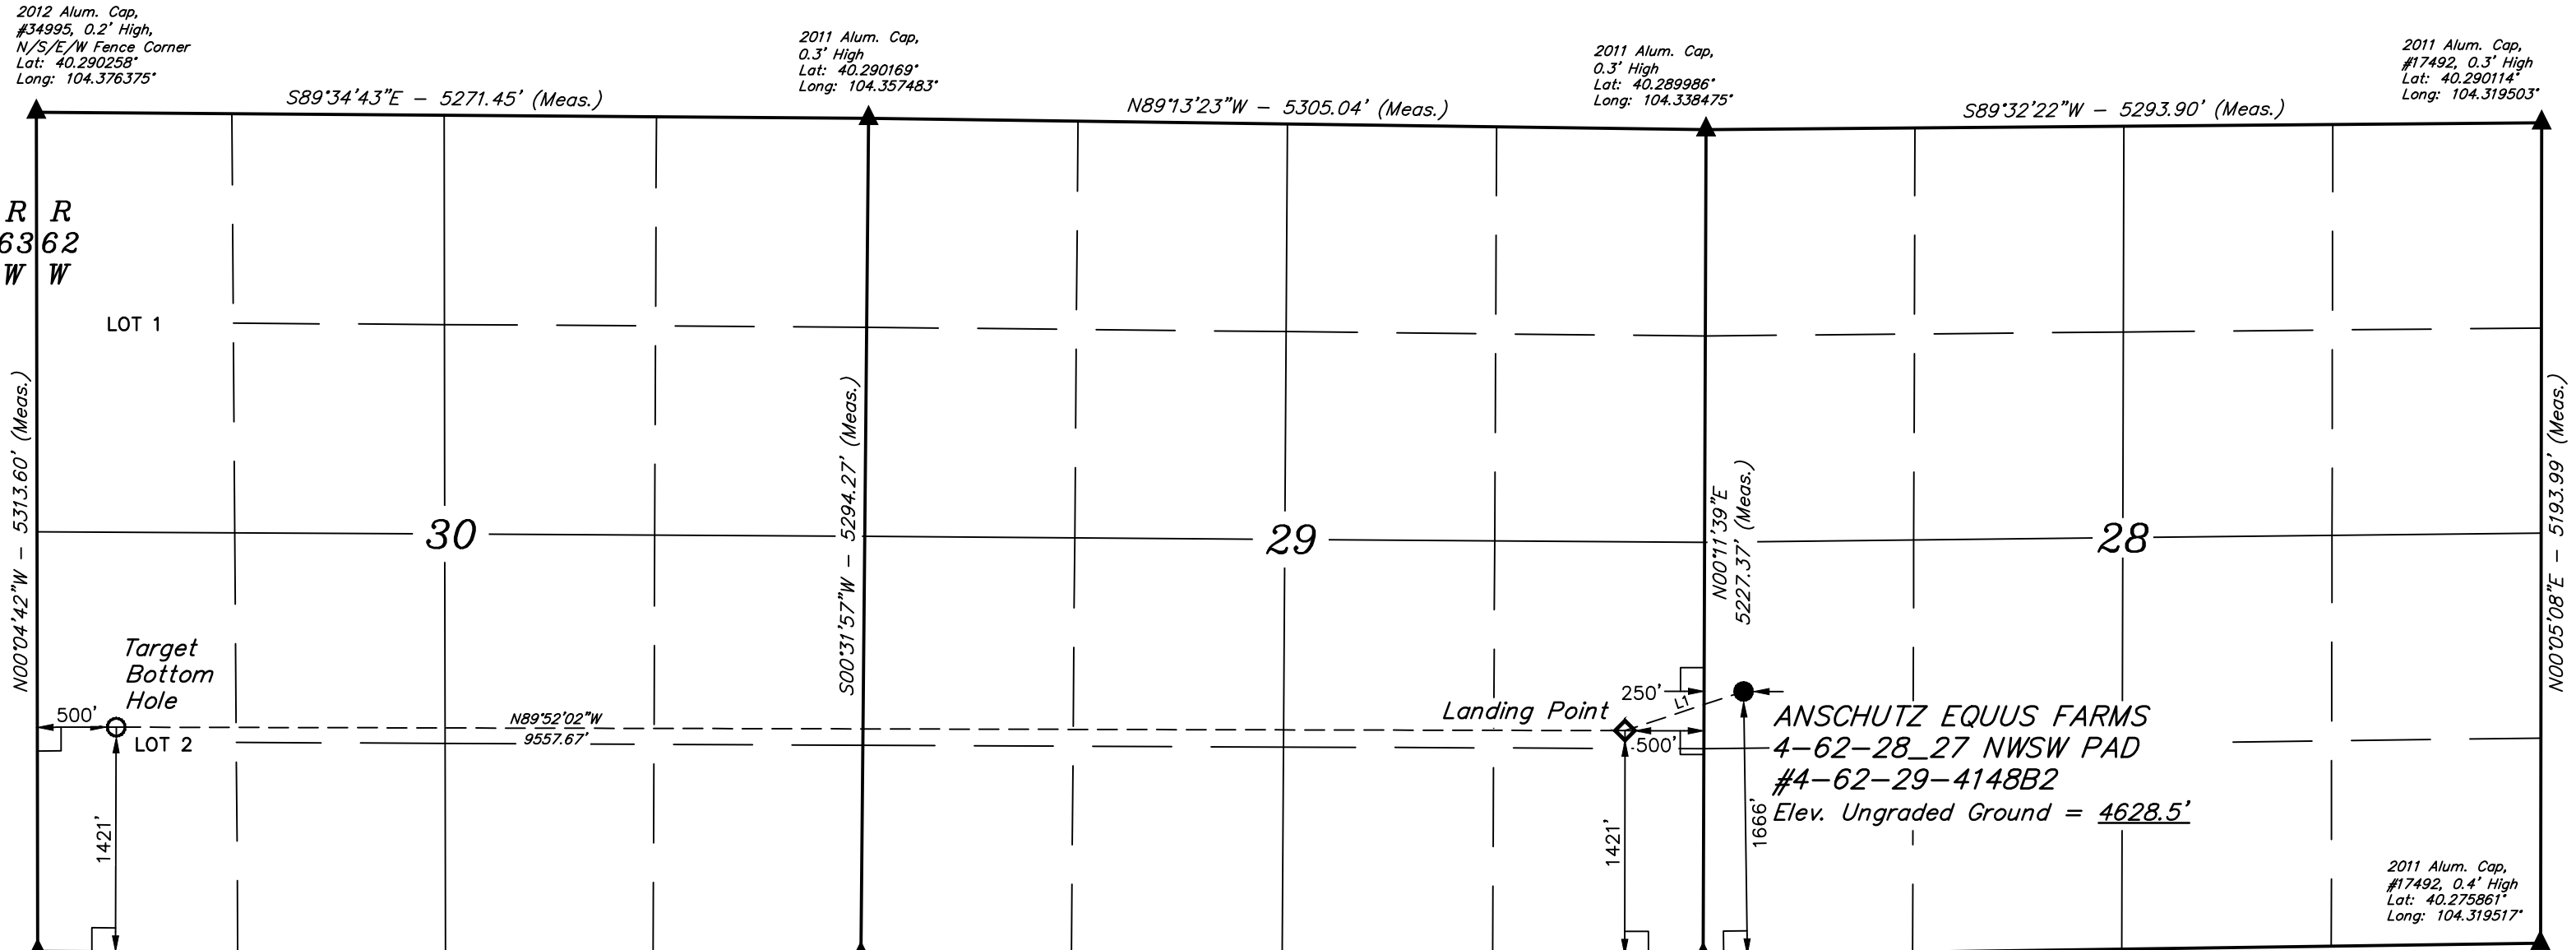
2012 Alum. Cap, #34995, 0.2' High, N/S/E/W Fence Corner Lat: 40.290258° Long: 104.376375°

2011 Alum. Cap, 0.3' High Lat: 40.290169° Long: 104.357483°

2011 Alum. Cap, 0.3' High Lat: 40.289986° Long: 104.338475°

2011 Alum. Cap, #17492, 0.3' High Lat: 40.290114° Long: 104.319503°

S89°34'43"E – 5271.45' (Meas.)

N89°13'23"W – 5305.04' (Meas.)

S89°32'22"W – 5293.90' (Meas.)

R 63 W

R 62 W

LOT 1

N00°04'42"W – 5313.60' (Meas.)

S00°31'57"W – 5294.27' (Meas.)

N00°11'39"E 5227.37' (Meas.)

N00°05'08"E – 5193.99' (Meas.)

30

29

28

Target Bottom Hole

500'

LOT 2

N89°52'02"W 9557.67'

Landing Point

250'

L1

500'

ANSCHUTZ EQUUS FARMS
4–62–28_27 NWSW PAD
#4–62–29–4148B2
Elev. Ungraded Ground = 4628.5'

1421'

1421'

1666'

2011 Alum. Cap, #17492, 0.4' High Lat: 40.275861° Long: 104.319517°